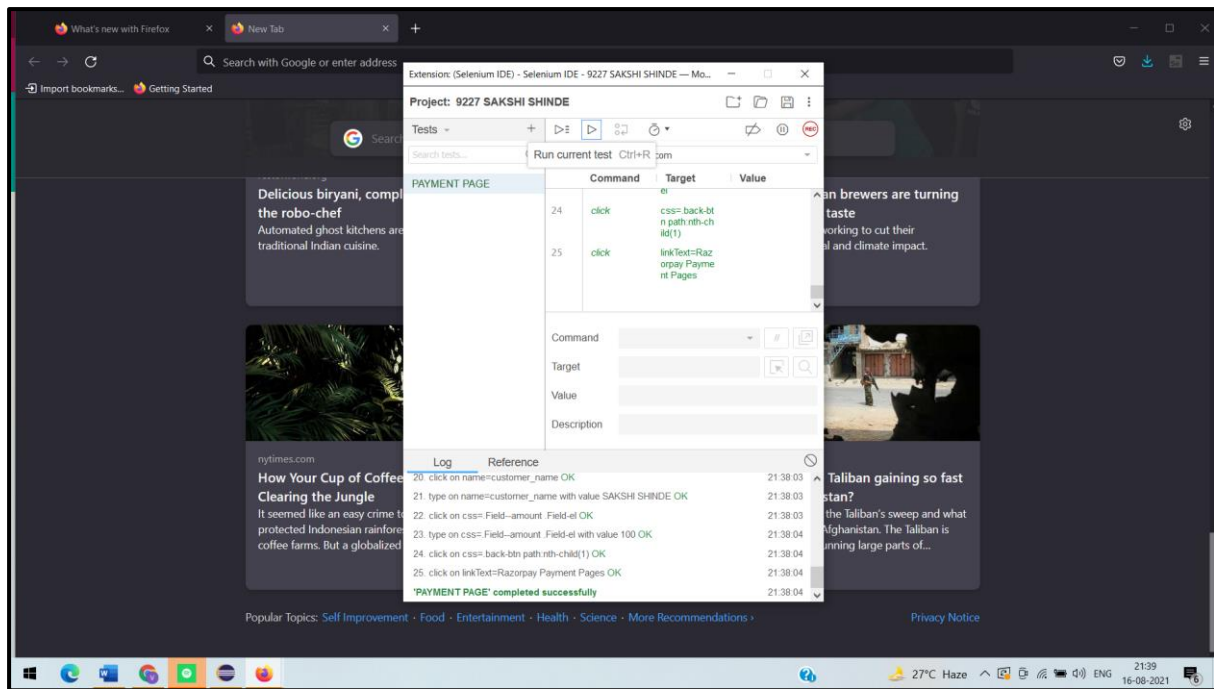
What's new with Firefox × New Tab × +

Search with Google or enter address

Import bookmarks... Getting Started

Extension: (Selenium IDE) - Selenium IDE - 9227 SAKSHI SHINDE — Mo...

Project: 9227 SAKSHI SHINDE

Tests +

Search tests...

Run current test Ctrl+R

com

PAYMENT PAGE

| | Command | Target | Value |
|---|---|---|---|
| | | el | |
| 24 | click | css=.back-btn path:nth-child(1) | |
| 25 | click | linkText=Razorpay Payment Pages | |

Command

Target

Value

Description

Log Reference

20. click on name=customer_name OK 21:38:03
21. type on name=customer_name with value SAKSHI SHINDE OK 21:38:03
22. click on css=.Field--amount .Field-el OK 21:38:03
23. type on css=.Field--amount .Field-el with value 100 OK 21:38:04
24. click on css=.back-btn path:nth-child(1) OK 21:38:04
25. click on linkText=Razorpay Payment Pages OK 21:38:04
'PAYMENT PAGE' completed successfully 21:38:04

Delicious biryani, compl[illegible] the robo-chef
Automated ghost kitchens are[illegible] traditional Indian cuisine.

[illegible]an brewers are turning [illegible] taste
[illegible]orking to cut their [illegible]l and climate impact.

nytimes.com
How Your Cup of Coffee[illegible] Clearing the Jungle
It seemed like an easy crime t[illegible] protected Indonesian rainfore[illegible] coffee farms. But a globalized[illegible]

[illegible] Taliban gaining so fast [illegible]stan?
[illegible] the Taliban's sweep and what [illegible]Afghanistan. The Taliban is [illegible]nning large parts of...

Popular Topics: Self Improvement · Food · Entertainment · Health · Science · More Recommendations ›

Privacy Notice

27°C Haze ENG 21:39 16-08-2021